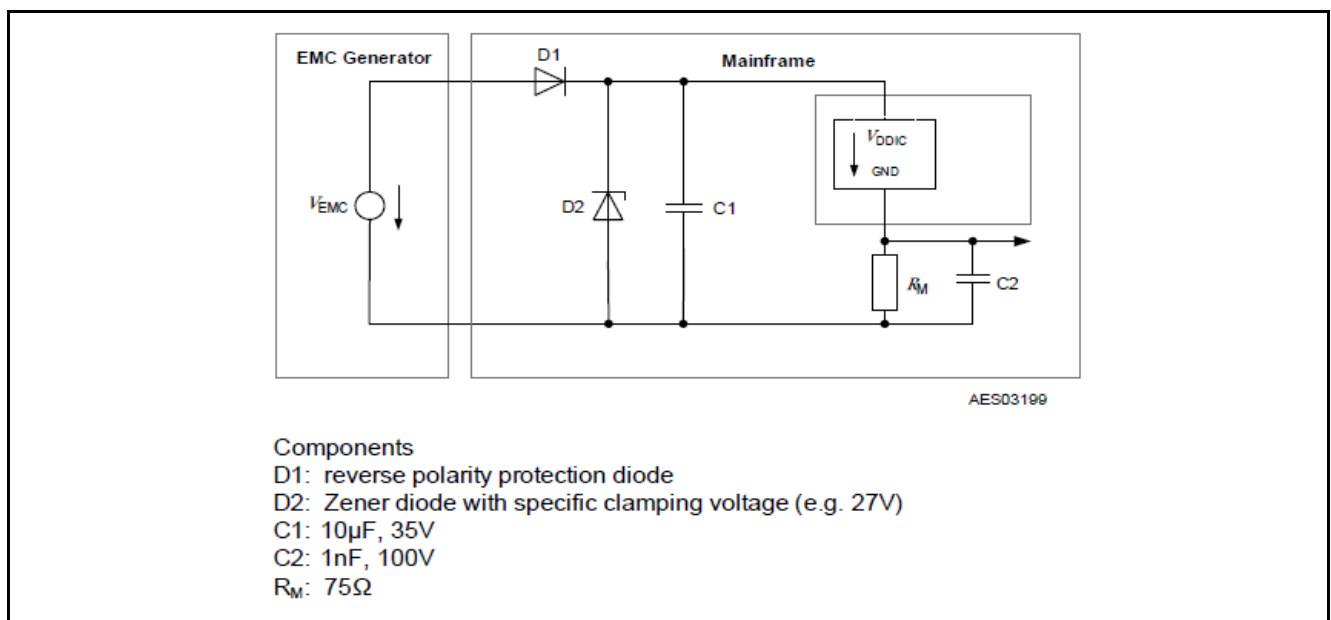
EMC Generator

D1

Mainframe

$V_{DDIC}$

GND

$V_{EMC}$

D2

C1

$R_M$

C2

AES03199

Components
D1: reverse polarity protection diode
D2: Zener diode with specific clamping voltage (e.g. 27V)
C1: 10µF, 35V
C2: 1nF, 100V
$R_M$: 75Ω